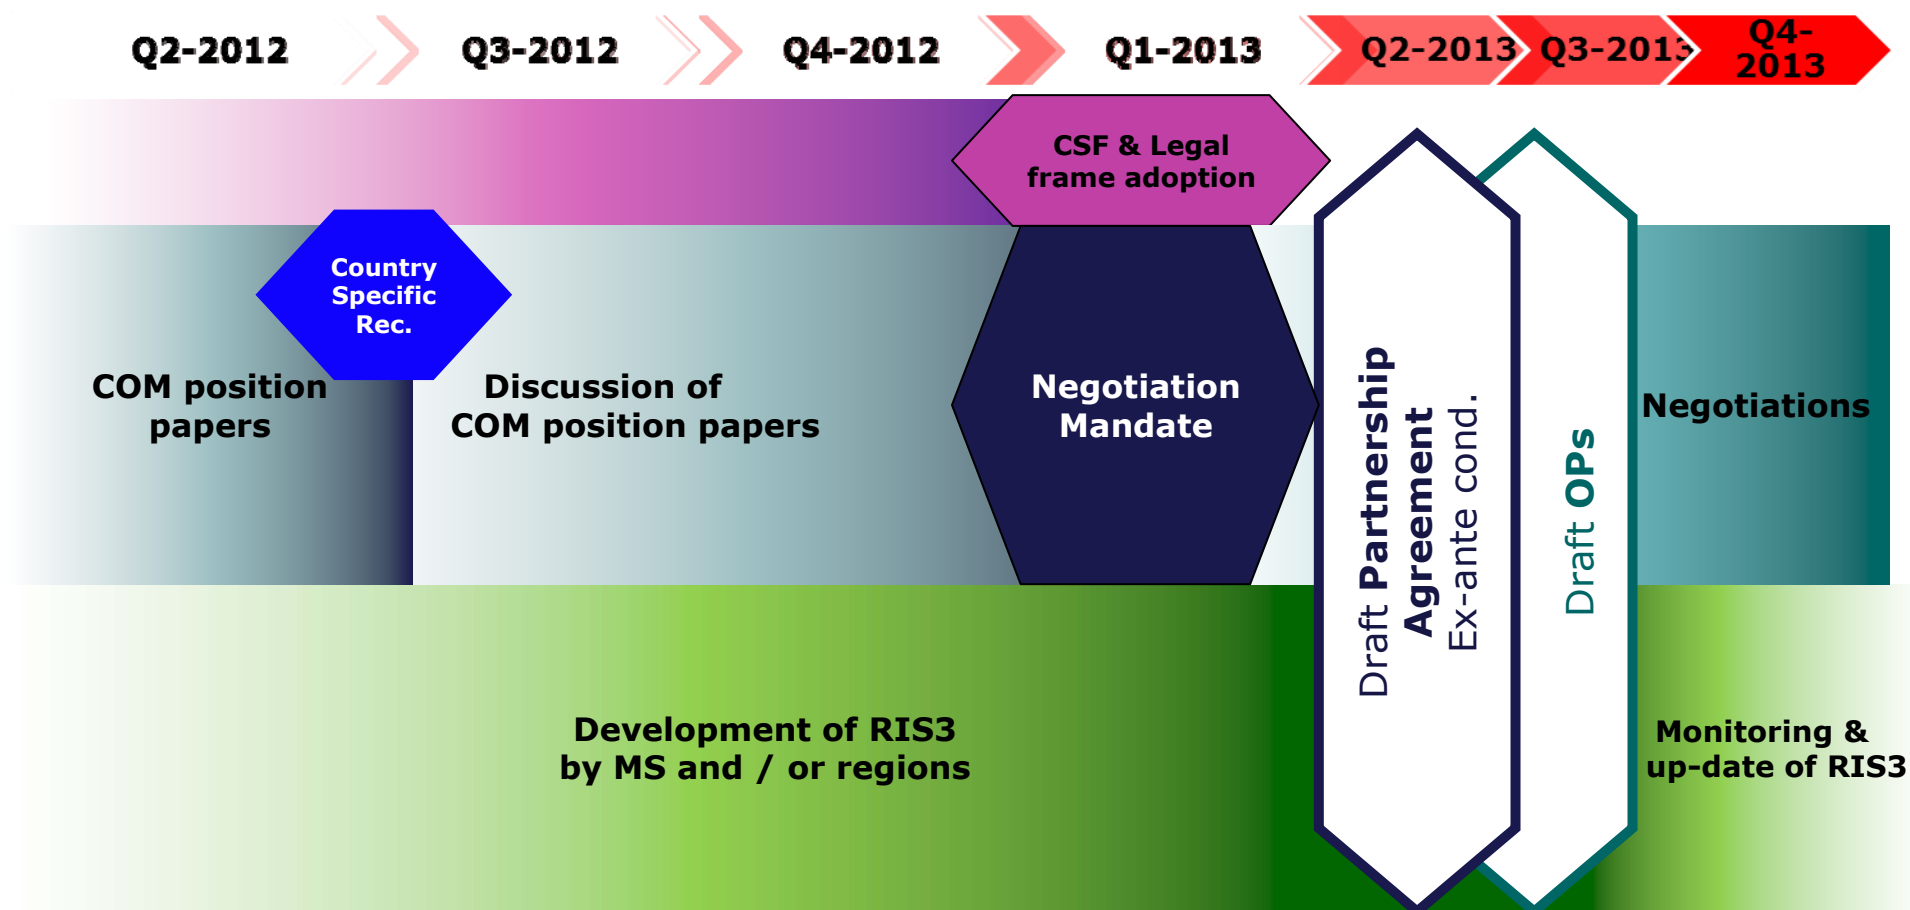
Q2-2012 Q3-2012 Q4-2012 Q1-2013 Q2-2013 Q3-2013 Q4-2013

CSF & Legal frame adoption

Country Specific Rec.

COM position papers

Discussion of COM position papers

Negotiation Mandate

Draft Partnership Agreement Ex-ante cond.

Draft OPs

Negotiations

Development of RIS3 by MS and / or regions

Monitoring & up-date of RIS3